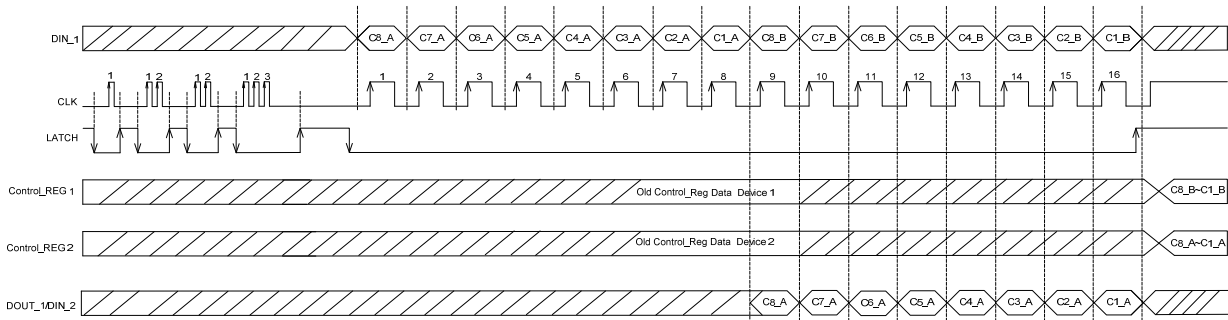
DIN_1
C8_A
C7_A
C6_A
C5_A
C4_A
C3_A
C2_A
C1_A
C8_B
C7_B
C6_B
C5_B
C4_B
C3_B
C2_B
C1_B

1
1 2
1 2
1 2 3
1
2
3
4
5
6
7
8
9
10
11
12
13
14
15
16
CLK

LATCH

Control_REG 1
Old Control_Reg Data Device 1
C8_B~C1_B

Control_REG 2
Old Control_Reg Data Device 2
C8_A~C1_A

DOUT_1/DIN_2
C8_A
C7_A
C6_A
C5_A
C4_A
C3_A
C2_A
C1_A